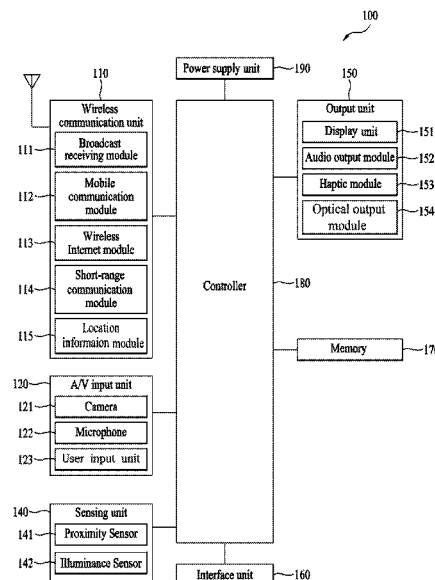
100

Power supply unit 190

110
Wireless communication unit
111 Broadcast receiving module
112 Mobile communication module
113 Wireless Internet module
114 Short-range communication module
115 Location informaion module

150
Output unit
Display unit 151
Audio output module 152
Haptic module 153
Optical output module 154

Controller 180

Memory 170

120 A/V input unit
121 Camera
122 Microphone
123 User input unit

140 Sensing unit
141 Proximity Sensor
142 Illuminance Sensor

Interface unit 160